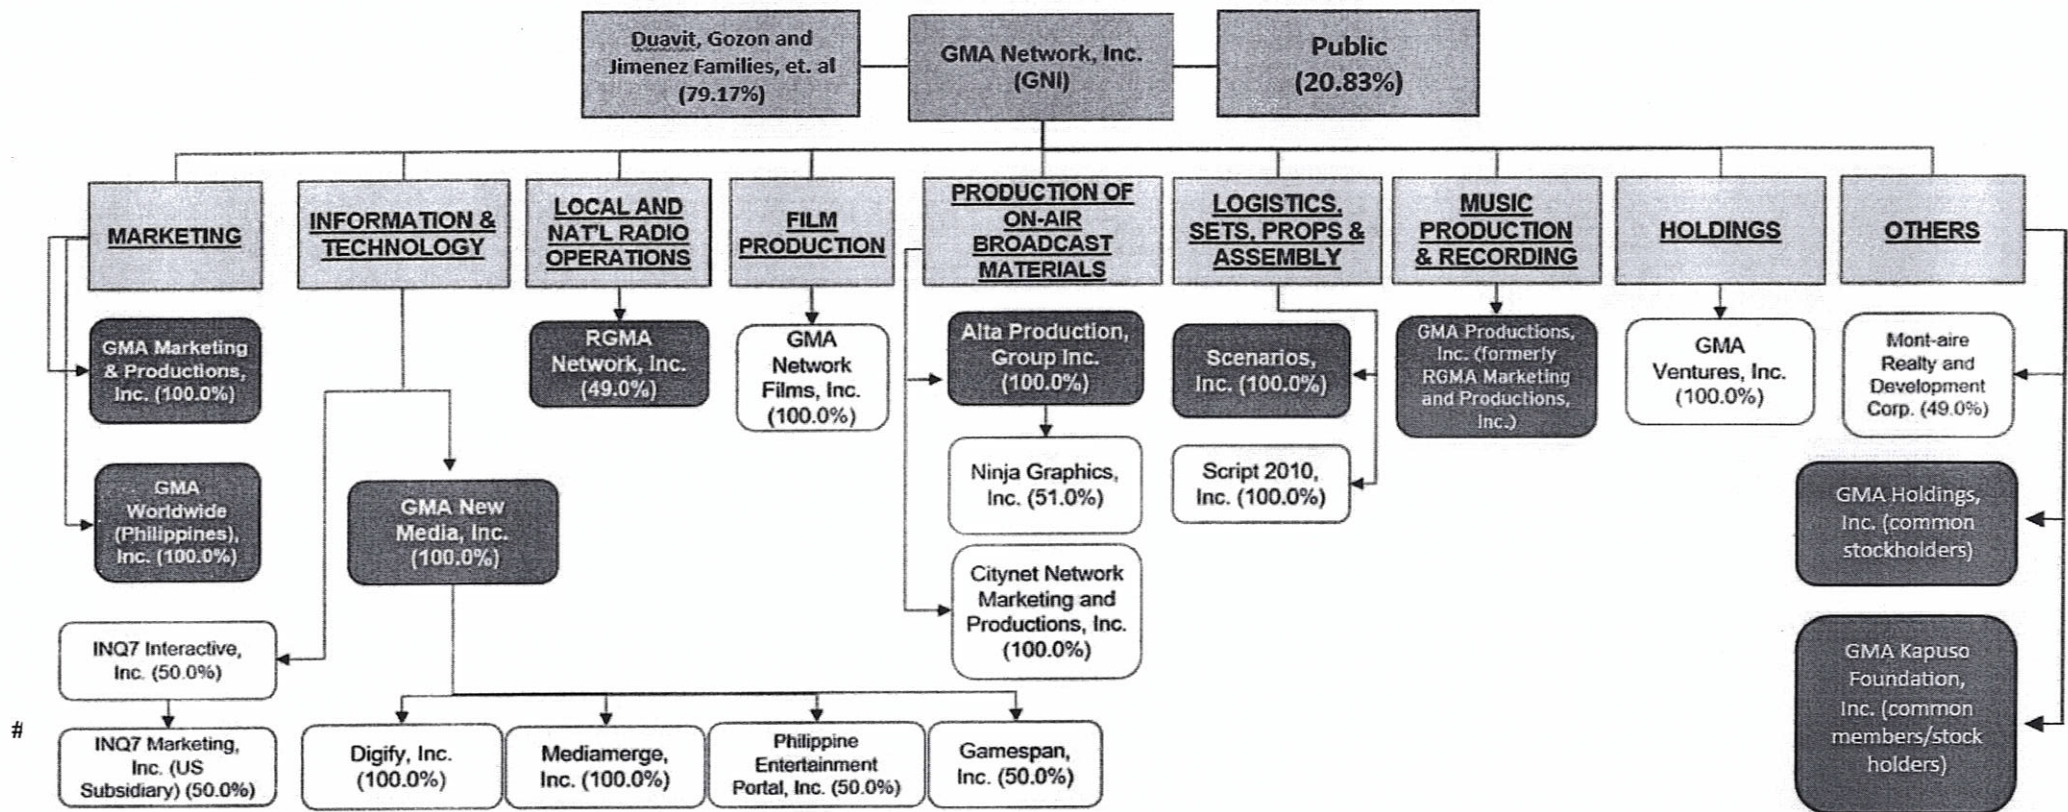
Duavit, Gozon and Jimenez Families, et. al (79.17%)

GMA Network, Inc. (GNI)

Public (20.83%)

MARKETING

INFORMATION & TECHNOLOGY

LOCAL AND NAT'L RADIO OPERATIONS

FILM PRODUCTION

PRODUCTION OF ON-AIR BROADCAST MATERIALS

LOGISTICS, SETS, PROPS & ASSEMBLY

MUSIC PRODUCTION & RECORDING

HOLDINGS

OTHERS

GMA Marketing & Productions, Inc. (100.0%)

GMA Worldwide (Philippines), Inc. (100.0%)

RGMA Network, Inc. (49.0%)

GMA Network Films, Inc. (100.0%)

Alta Production, Group Inc. (100.0%)

Ninja Graphics, Inc. (51.0%)

Citynet Network Marketing and Productions, Inc. (100.0%)

Scenarios, Inc. (100.0%)

Script 2010, Inc. (100.0%)

GMA Productions, Inc. (formerly RGMA Marketing and Productions, Inc.)

GMA Ventures, Inc. (100.0%)

Mont-aire Realty and Development Corp. (49.0%)

GMA Holdings, Inc. (common stockholders)

GMA Kapuso Foundation, Inc. (common members/stock holders)

GMA New Media, Inc. (100.0%)

INQ7 Interactive, Inc. (50.0%)

INQ7 Marketing, Inc. (US Subsidiary) (50.0%)

#

Digify, Inc. (100.0%)

Mediamerge, Inc. (100.0%)

Philippine Entertainment Portal, Inc. (50.0%)

Gamespan, Inc. (50.0%)